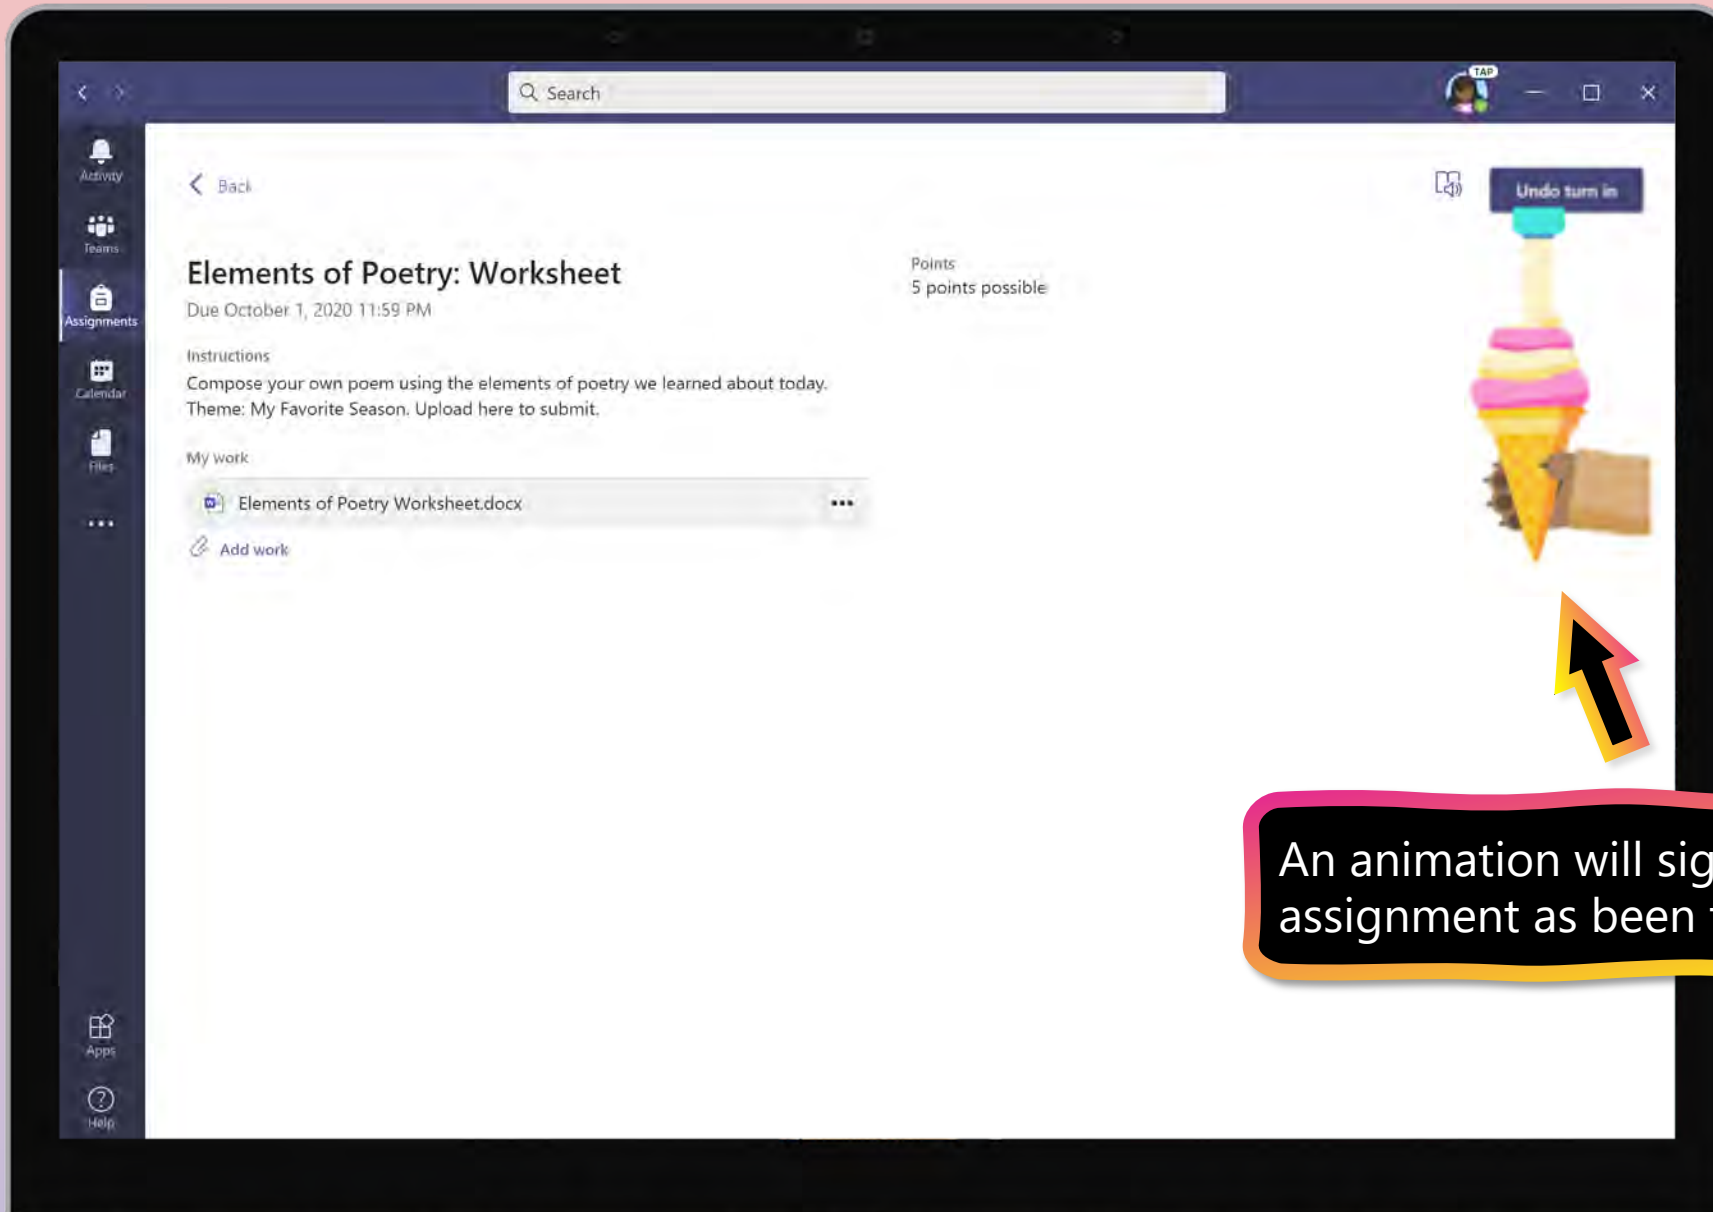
Search

TAP

Activity

Teams

Assignments

Calendar

Files

...

Apps

Help

Back

Undo turn in

Elements of Poetry: Worksheet

Due October 1, 2020 11:59 PM

Points
5 points possible

Instructions
Compose your own poem using the elements of poetry we learned about today. Theme: My Favorite Season. Upload here to submit.

My work

Elements of Poetry Worksheet.docx

Add work

An animation will sig
assignment as been